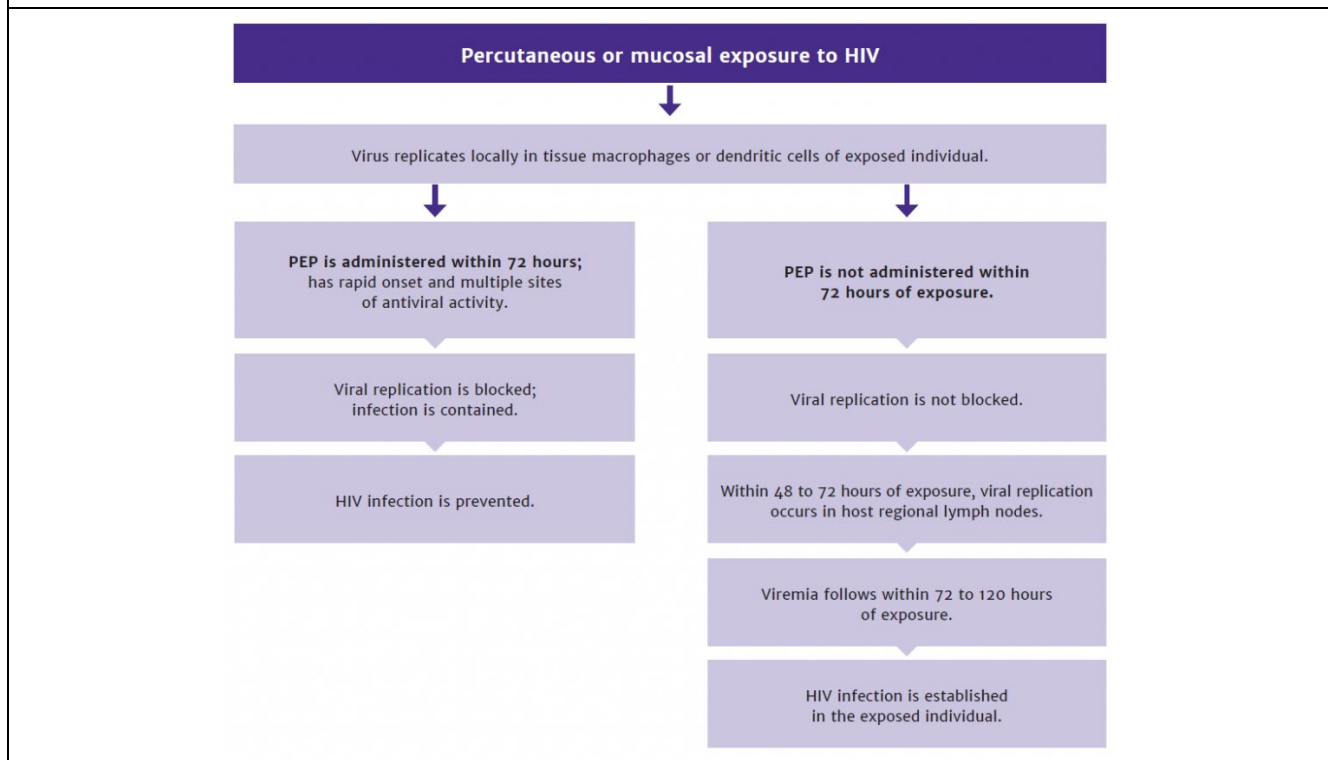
Percutaneous or mucosal exposure to HIV

Virus replicates locally in tissue macrophages or dendritic cells of exposed individual.

PEP is administered within 72 hours; has rapid onset and multiple sites of antiviral activity.

Viral replication is blocked; infection is contained.

HIV infection is prevented.

PEP is not administered within 72 hours of exposure.

Viral replication is not blocked.

Within 48 to 72 hours of exposure, viral replication occurs in host regional lymph nodes.

Viremia follows within 72 to 120 hours of exposure.

HIV infection is established in the exposed individual.